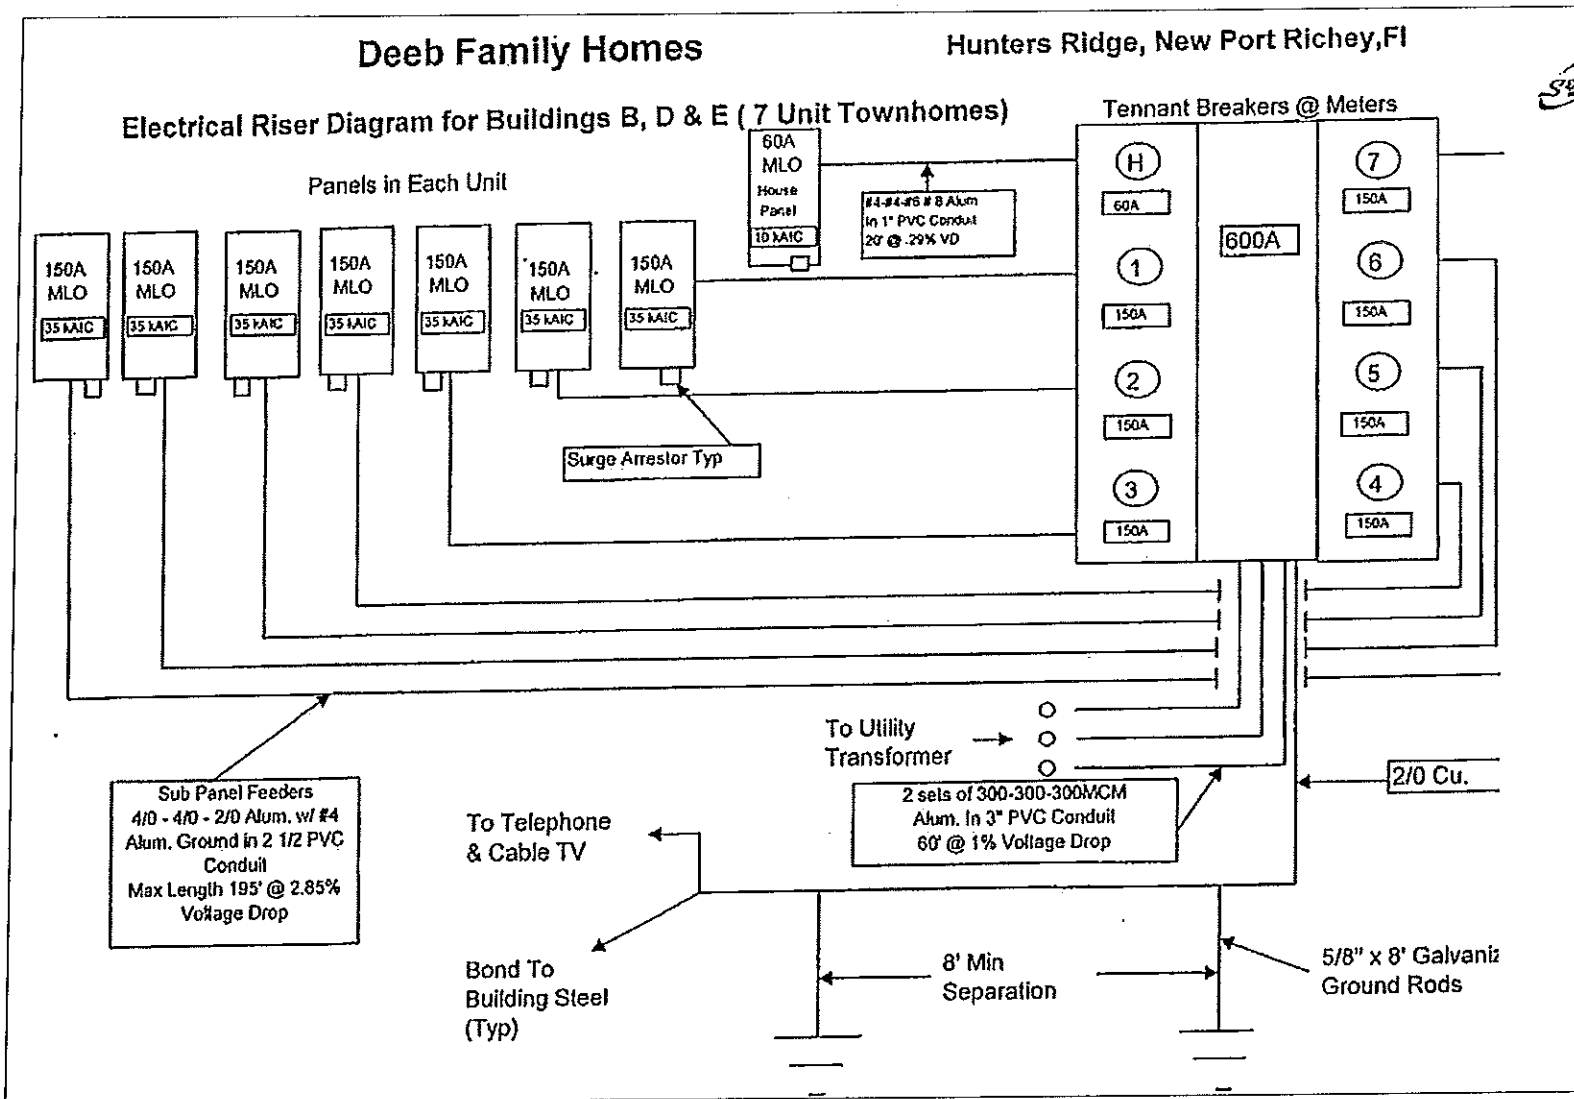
Deeb Family Homes

Hunters Ridge, New Port Richey,Fl

Electrical Riser Diagram for Buildings B, D & E ( 7 Unit Townhomes)

Tennant Breakers @ Meters

Panels in Each Unit

60A MLO House Panel 10 kAIC

#4-#4-#6 # 8 Alum In 1" PVC Conduit 20' @ .29% VD

150A MLO 35 kAIC

150A MLO 35 kAIC

150A MLO 35 kAIC

150A MLO 35 kAIC

150A MLO 35 kAIC

150A MLO 35 kAIC

150A MLO 35 kAIC

H 60A

1 150A

2 150A

3 150A

600A

7 150A

6 150A

5 150A

4 150A

Surge Arrestor Typ

To Utility Transformer

2/0 Cu.

Sub Panel Feeders 4/0 - 4/0 - 2/0 Alum. w/ #4 Alum. Ground in 2 1/2 PVC Conduit Max Length 195' @ 2.85% Voltage Drop

To Telephone & Cable TV

2 sets of 300-300-300MCM Alum. In 3" PVC Conduit 60' @ 1% Voltage Drop

Bond To Building Steel (Typ)

8' Min Separation

5/8" x 8' Galvaniz Ground Rods